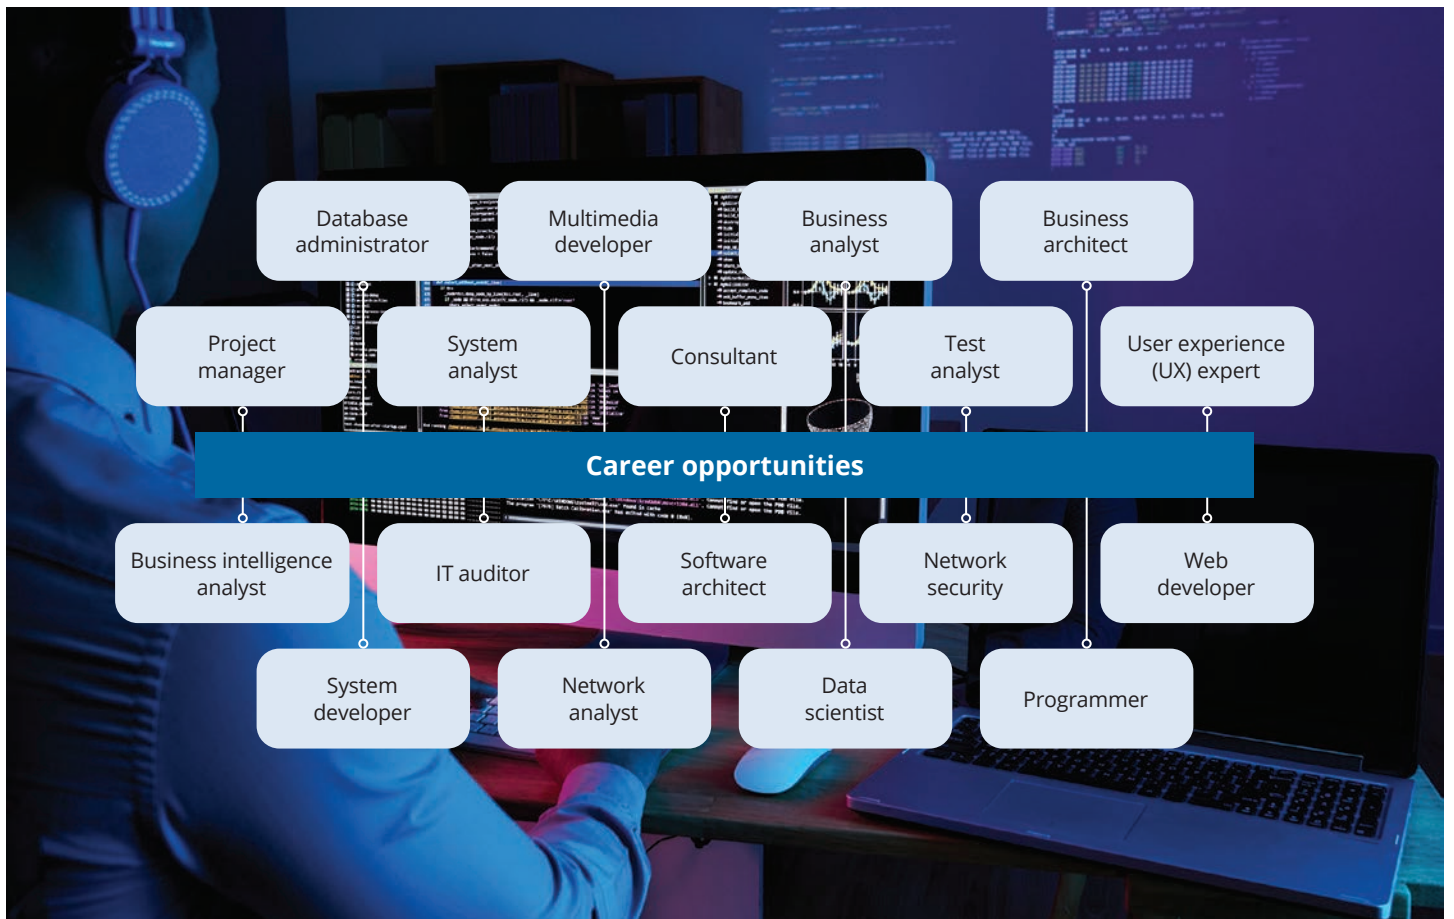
Database administrator

Multimedia developer

Business analyst

Business architect

Project manager

System analyst

Consultant

Test analyst

User experience (UX) expert

Career opportunities

Business intelligence analyst

IT auditor

Software architect

Network security

Web developer

System developer

Network analyst

Data scientist

Programmer